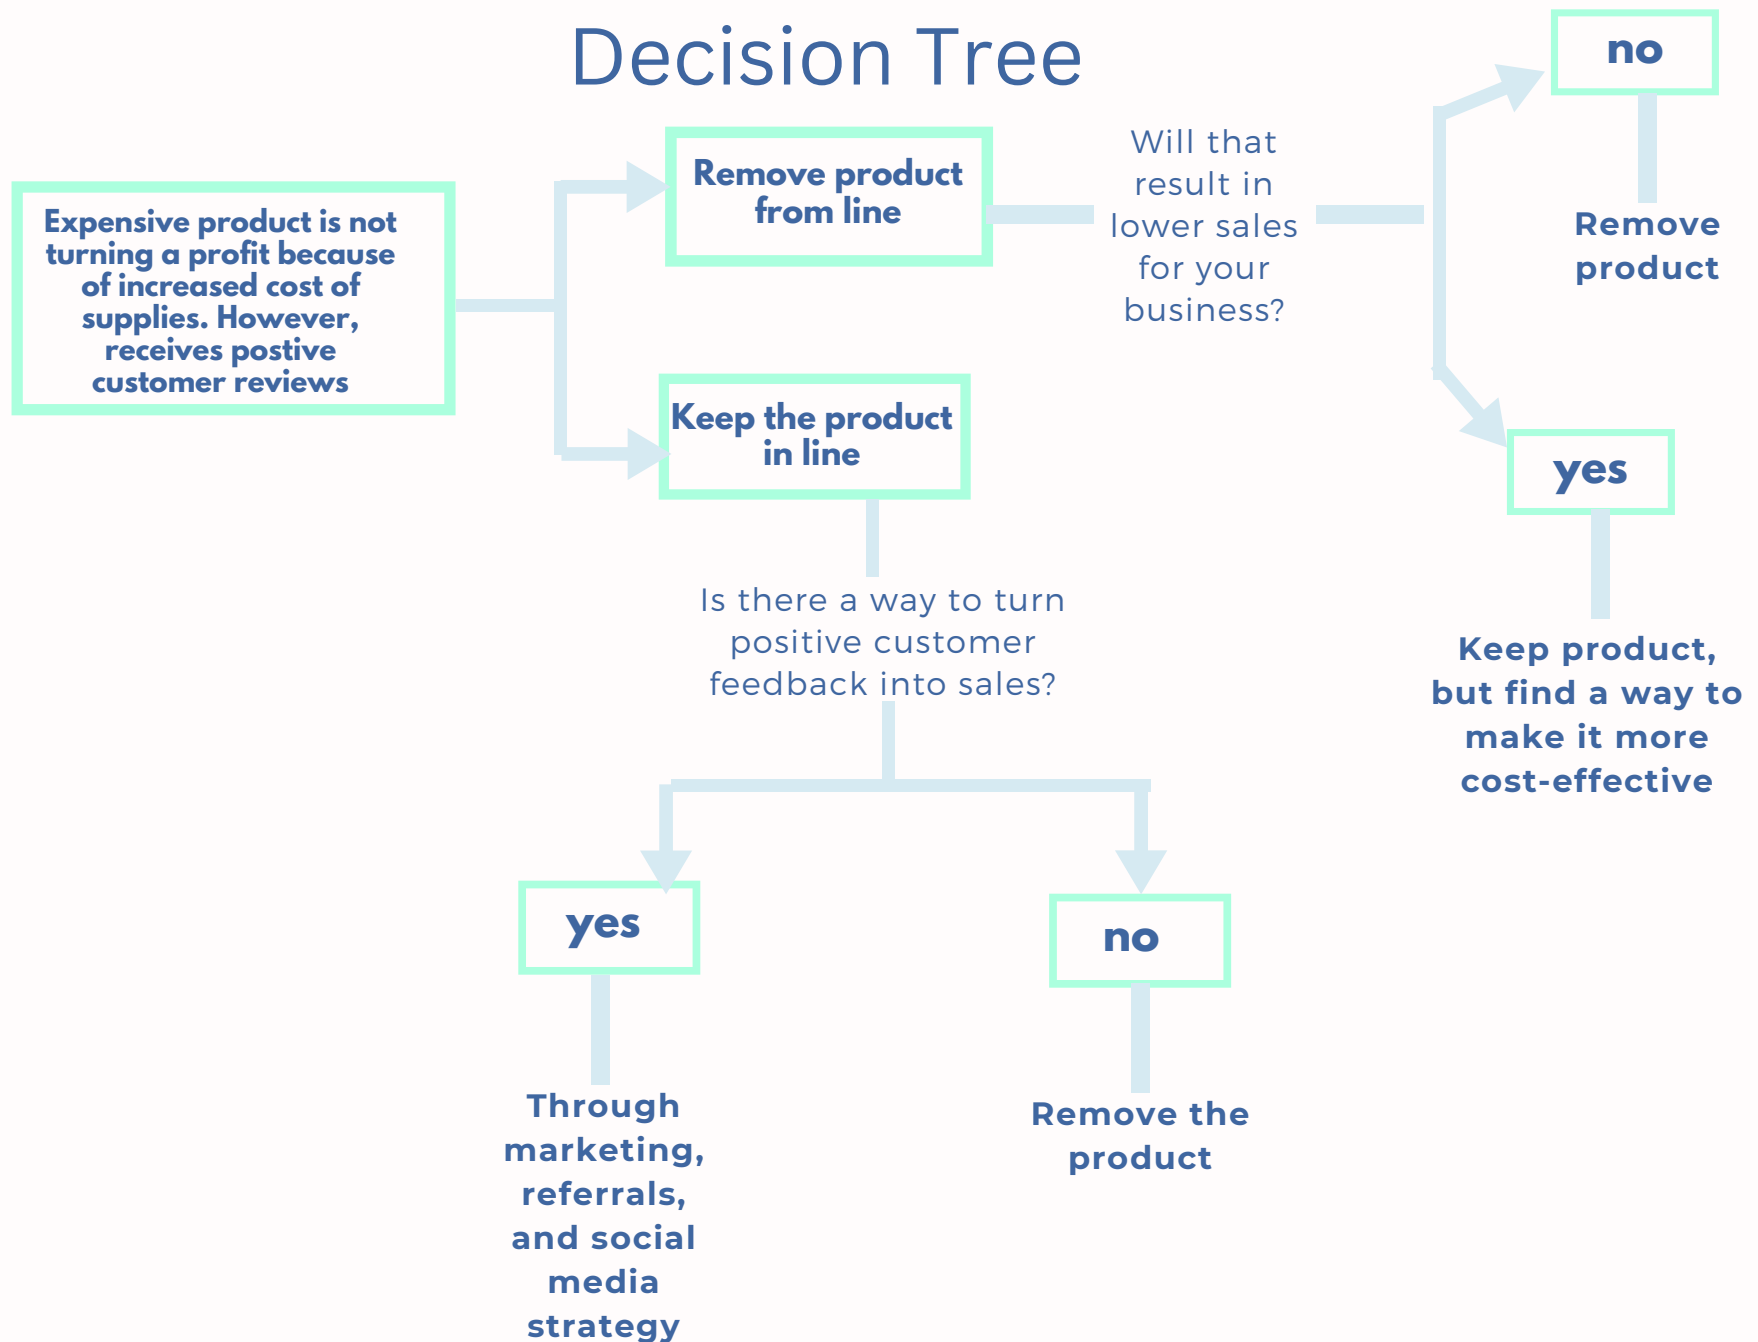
Decision Tree

Expensive product is not turning a profit because of increased cost of supplies. However, receives postive customer reviews

Remove product from line

Will that result in lower sales for your business?

no

Remove product

yes

Keep product, but find a way to make it more cost-effective

Keep the product in line

Is there a way to turn positive customer feedback into sales?

yes

Through marketing, referrals, and social media strategy

no

Remove the product